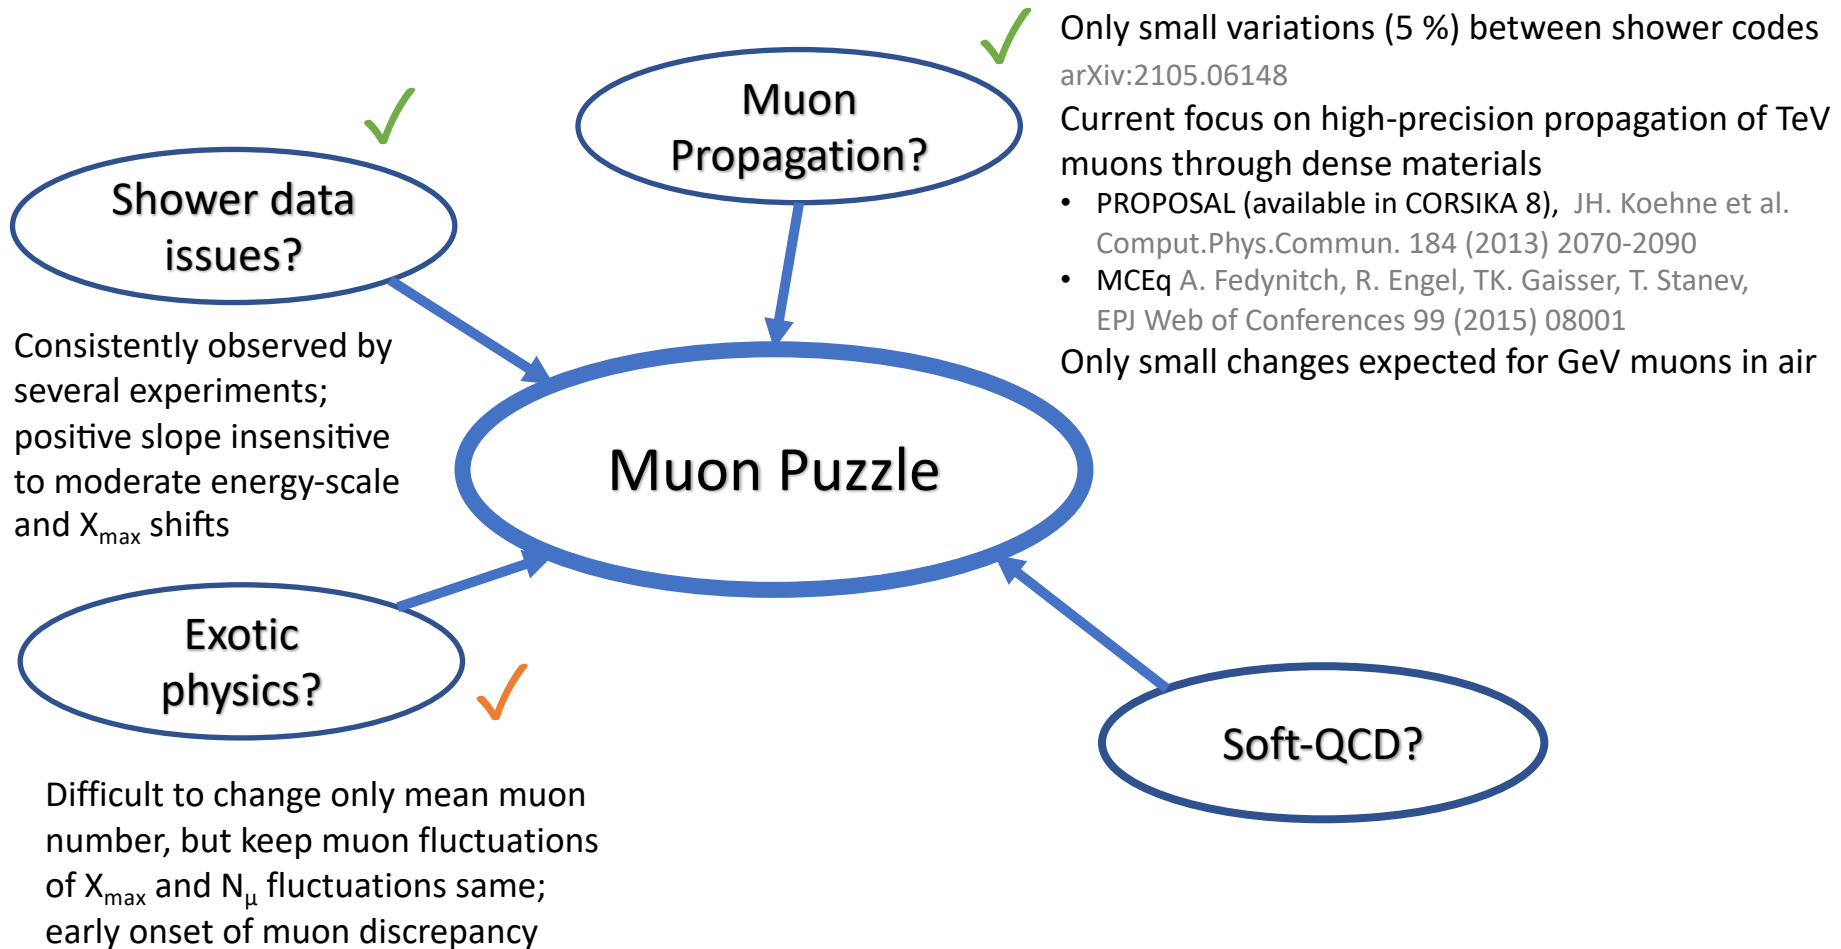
Muon Propagation?

Only small variations (5 %) between shower codes
arXiv:2105.06148
Current focus on high-precision propagation of TeV muons through dense materials

- PROPOSAL (available in CORSIKA 8), JH. Koehne et al. Comput.Phys.Commun. 184 (2013) 2070-2090
- MCEq A. Fedynitch, R. Engel, TK. Gaisser, T. Stanev, EPJ Web of Conferences 99 (2015) 08001

Only small changes expected for GeV muons in air

Shower data issues?

Consistently observed by several experiments; positive slope insensitive to moderate energy-scale and $X_{max}$ shifts

Muon Puzzle

Exotic physics?

Difficult to change only mean muon number, but keep muon fluctuations of $X_{max}$ and $N_{\mu}$ fluctuations same; early onset of muon discrepancy

Soft-QCD?